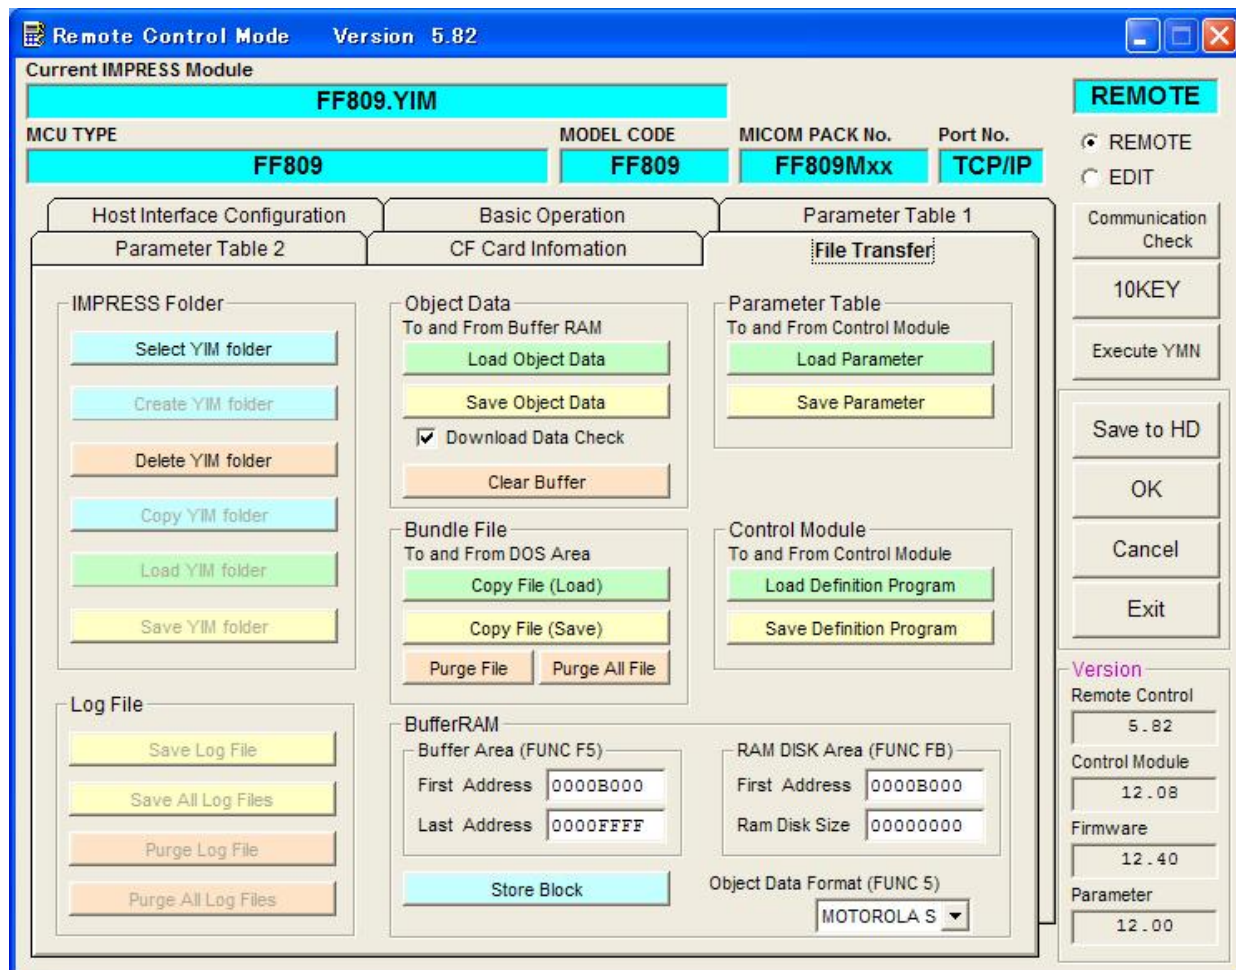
Remote Control Mode Version 5.82

Current IMPRESS Module
FF809.YIM

REMOTE

MCU TYPE
FF809

MODEL CODE
FF809

MICOM PACK No.
FF809Mxx

Port No.
TCP/IP

REMOTE
EDIT

Host Interface Configuration
Basic Operation
Parameter Table 1
Parameter Table 2
CF Card Infomation
File Transfer

Communication Check
10KEY
Execute YMN

IMPRESS Folder
Select YIM folder
Create YIM folder
Delete YIM folder
Copy YIM folder
Load YIM folder
Save YIM folder

Object Data
To and From Buffer RAM
Load Object Data
Save Object Data
Download Data Check
Clear Buffer

Parameter Table
To and From Control Module
Load Parameter
Save Parameter

Save to HD
OK
Cancel
Exit

Bundle File
To and From DOS Area
Copy File (Load)
Copy File (Save)
Purge File
Purge All File

Control Module
To and From Control Module
Load Definition Program
Save Definition Program

Log File
Save Log File
Save All Log Files
Purge Log File
Purge All Log Files

BufferRAM
Buffer Area (FUNC F5)
First Address 0000B000
Last Address 0000FFFF

RAM DISK Area (FUNC FB)
First Address 0000B000
Ram Disk Size 00000000

Store Block

Object Data Format (FUNC 5)
MOTOROLA S

Version
Remote Control
5.82
Control Module
12.08
Firmware
12.40
Parameter
12.00